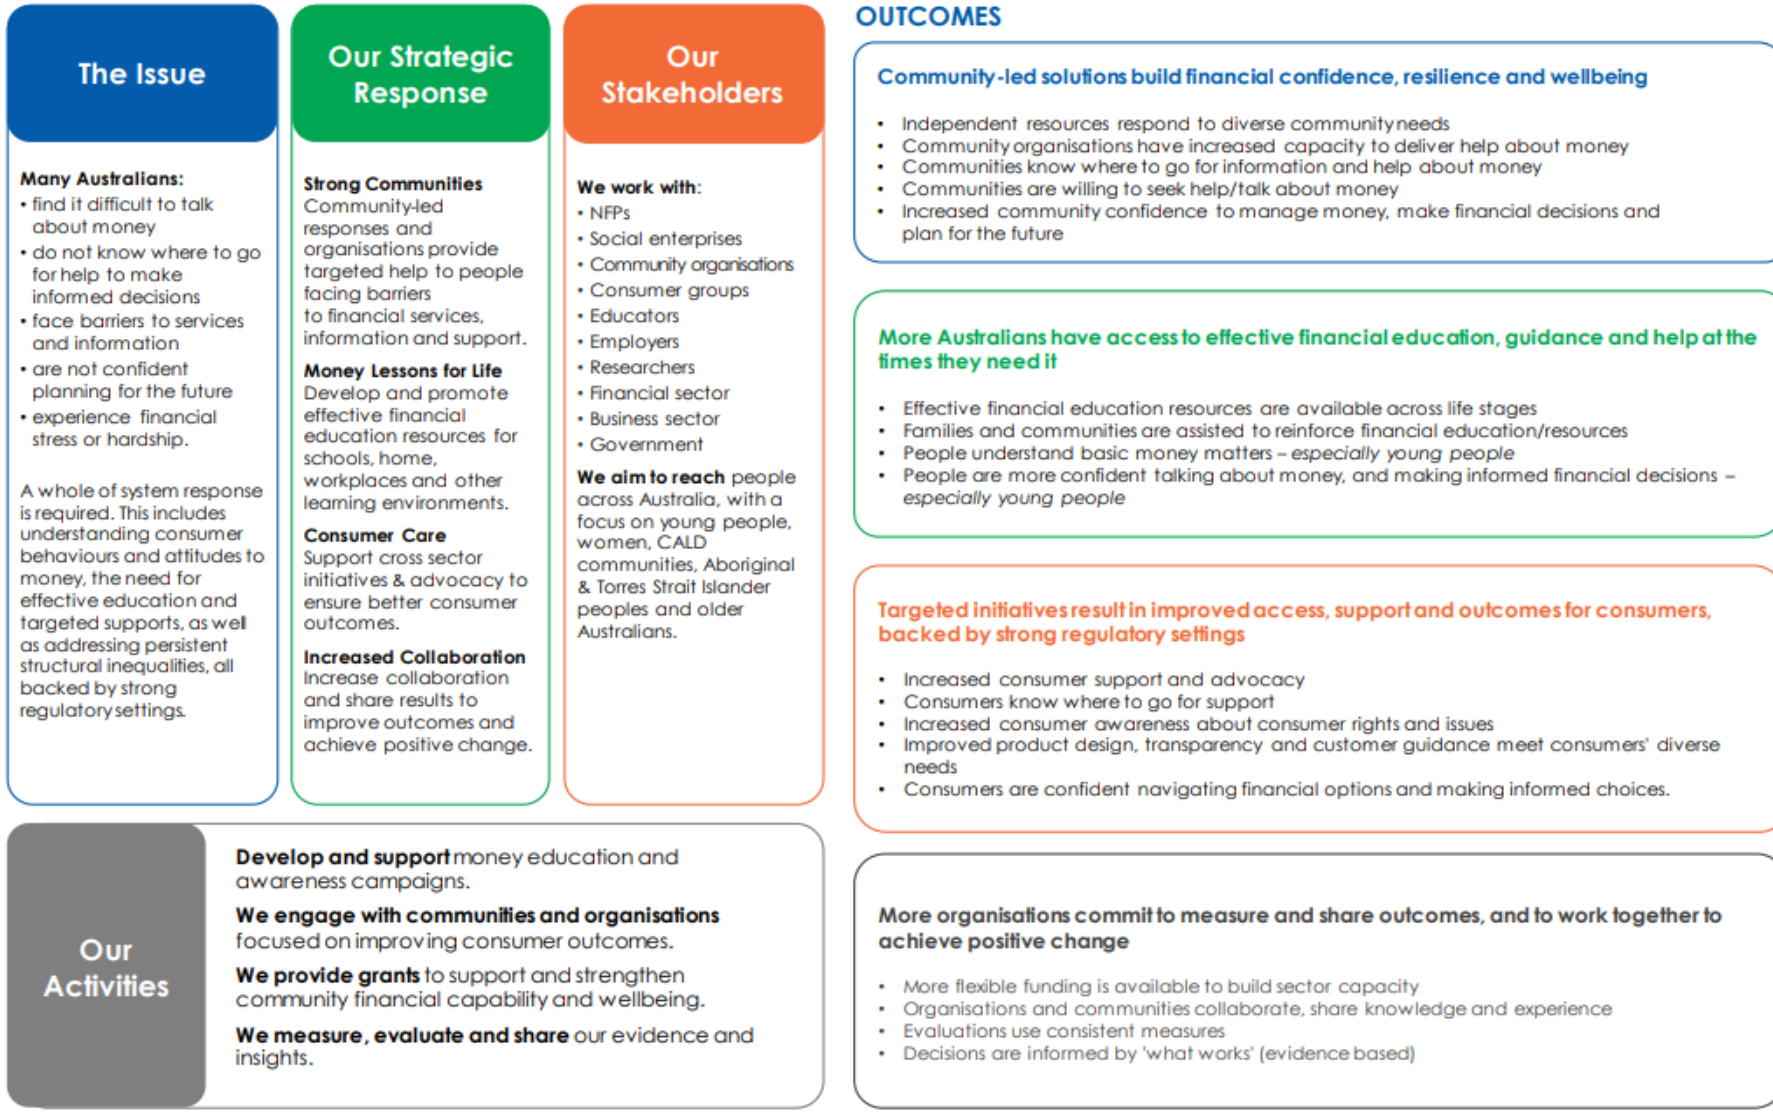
The Issue

Many Australians:
• find it difficult to talk about money
• do not know where to go for help to make informed decisions
• face barriers to services and information
• are not confident planning for the future
• experience financial stress or hardship.

A whole of system response is required. This includes understanding consumer behaviours and attitudes to money, the need for effective education and targeted supports, as well as addressing persistent structural inequalities, all backed by strong regulatory settings.

Our Strategic Response

Strong Communities
Community-led responses and organisations provide targeted help to people facing barriers to financial services, information and support.

Money Lessons for Life
Develop and promote effective financial education resources for schools, home, workplaces and other learning environments.

Consumer Care
Support cross sector initiatives & advocacy to ensure better consumer outcomes.

Increased Collaboration
Increase collaboration and share results to improve outcomes and achieve positive change.

Our Stakeholders

We work with:
• NFPs
• Social enterprises
• Community organisations
• Consumer groups
• Educators
• Employers
• Researchers
• Financial sector
• Business sector
• Government

We aim to reach people across Australia, with a focus on young people, women, CALD communities, Aboriginal & Torres Strait Islander peoples and older Australians.

Our Activities

Develop and support money education and awareness campaigns.

We engage with communities and organisations focused on improving consumer outcomes.

We provide grants to support and strengthen community financial capability and wellbeing.

We measure, evaluate and share our evidence and insights.

OUTCOMES

Community-led solutions build financial confidence, resilience and wellbeing

• Independent resources respond to diverse community needs
• Community organisations have increased capacity to deliver help about money
• Communities know where to go for information and help about money
• Communities are willing to seek help/talk about money
• Increased community confidence to manage money, make financial decisions and plan for the future

More Australians have access to effective financial education, guidance and help at the times they need it

• Effective financial education resources are available across life stages
• Families and communities are assisted to reinforce financial education/resources
• People understand basic money matters – especially young people
• People are more confident talking about money, and making informed financial decisions – especially young people

Targeted initiatives result in improved access, support and outcomes for consumers, backed by strong regulatory settings

• Increased consumer support and advocacy
• Consumers know where to go for support
• Increased consumer awareness about consumer rights and issues
• Improved product design, transparency and customer guidance meet consumers' diverse needs
• Consumers are confident navigating financial options and making informed choices.

More organisations commit to measure and share outcomes, and to work together to achieve positive change

• More flexible funding is available to build sector capacity
• Organisations and communities collaborate, share knowledge and experience
• Evaluations use consistent measures
• Decisions are informed by 'what works' (evidence based)